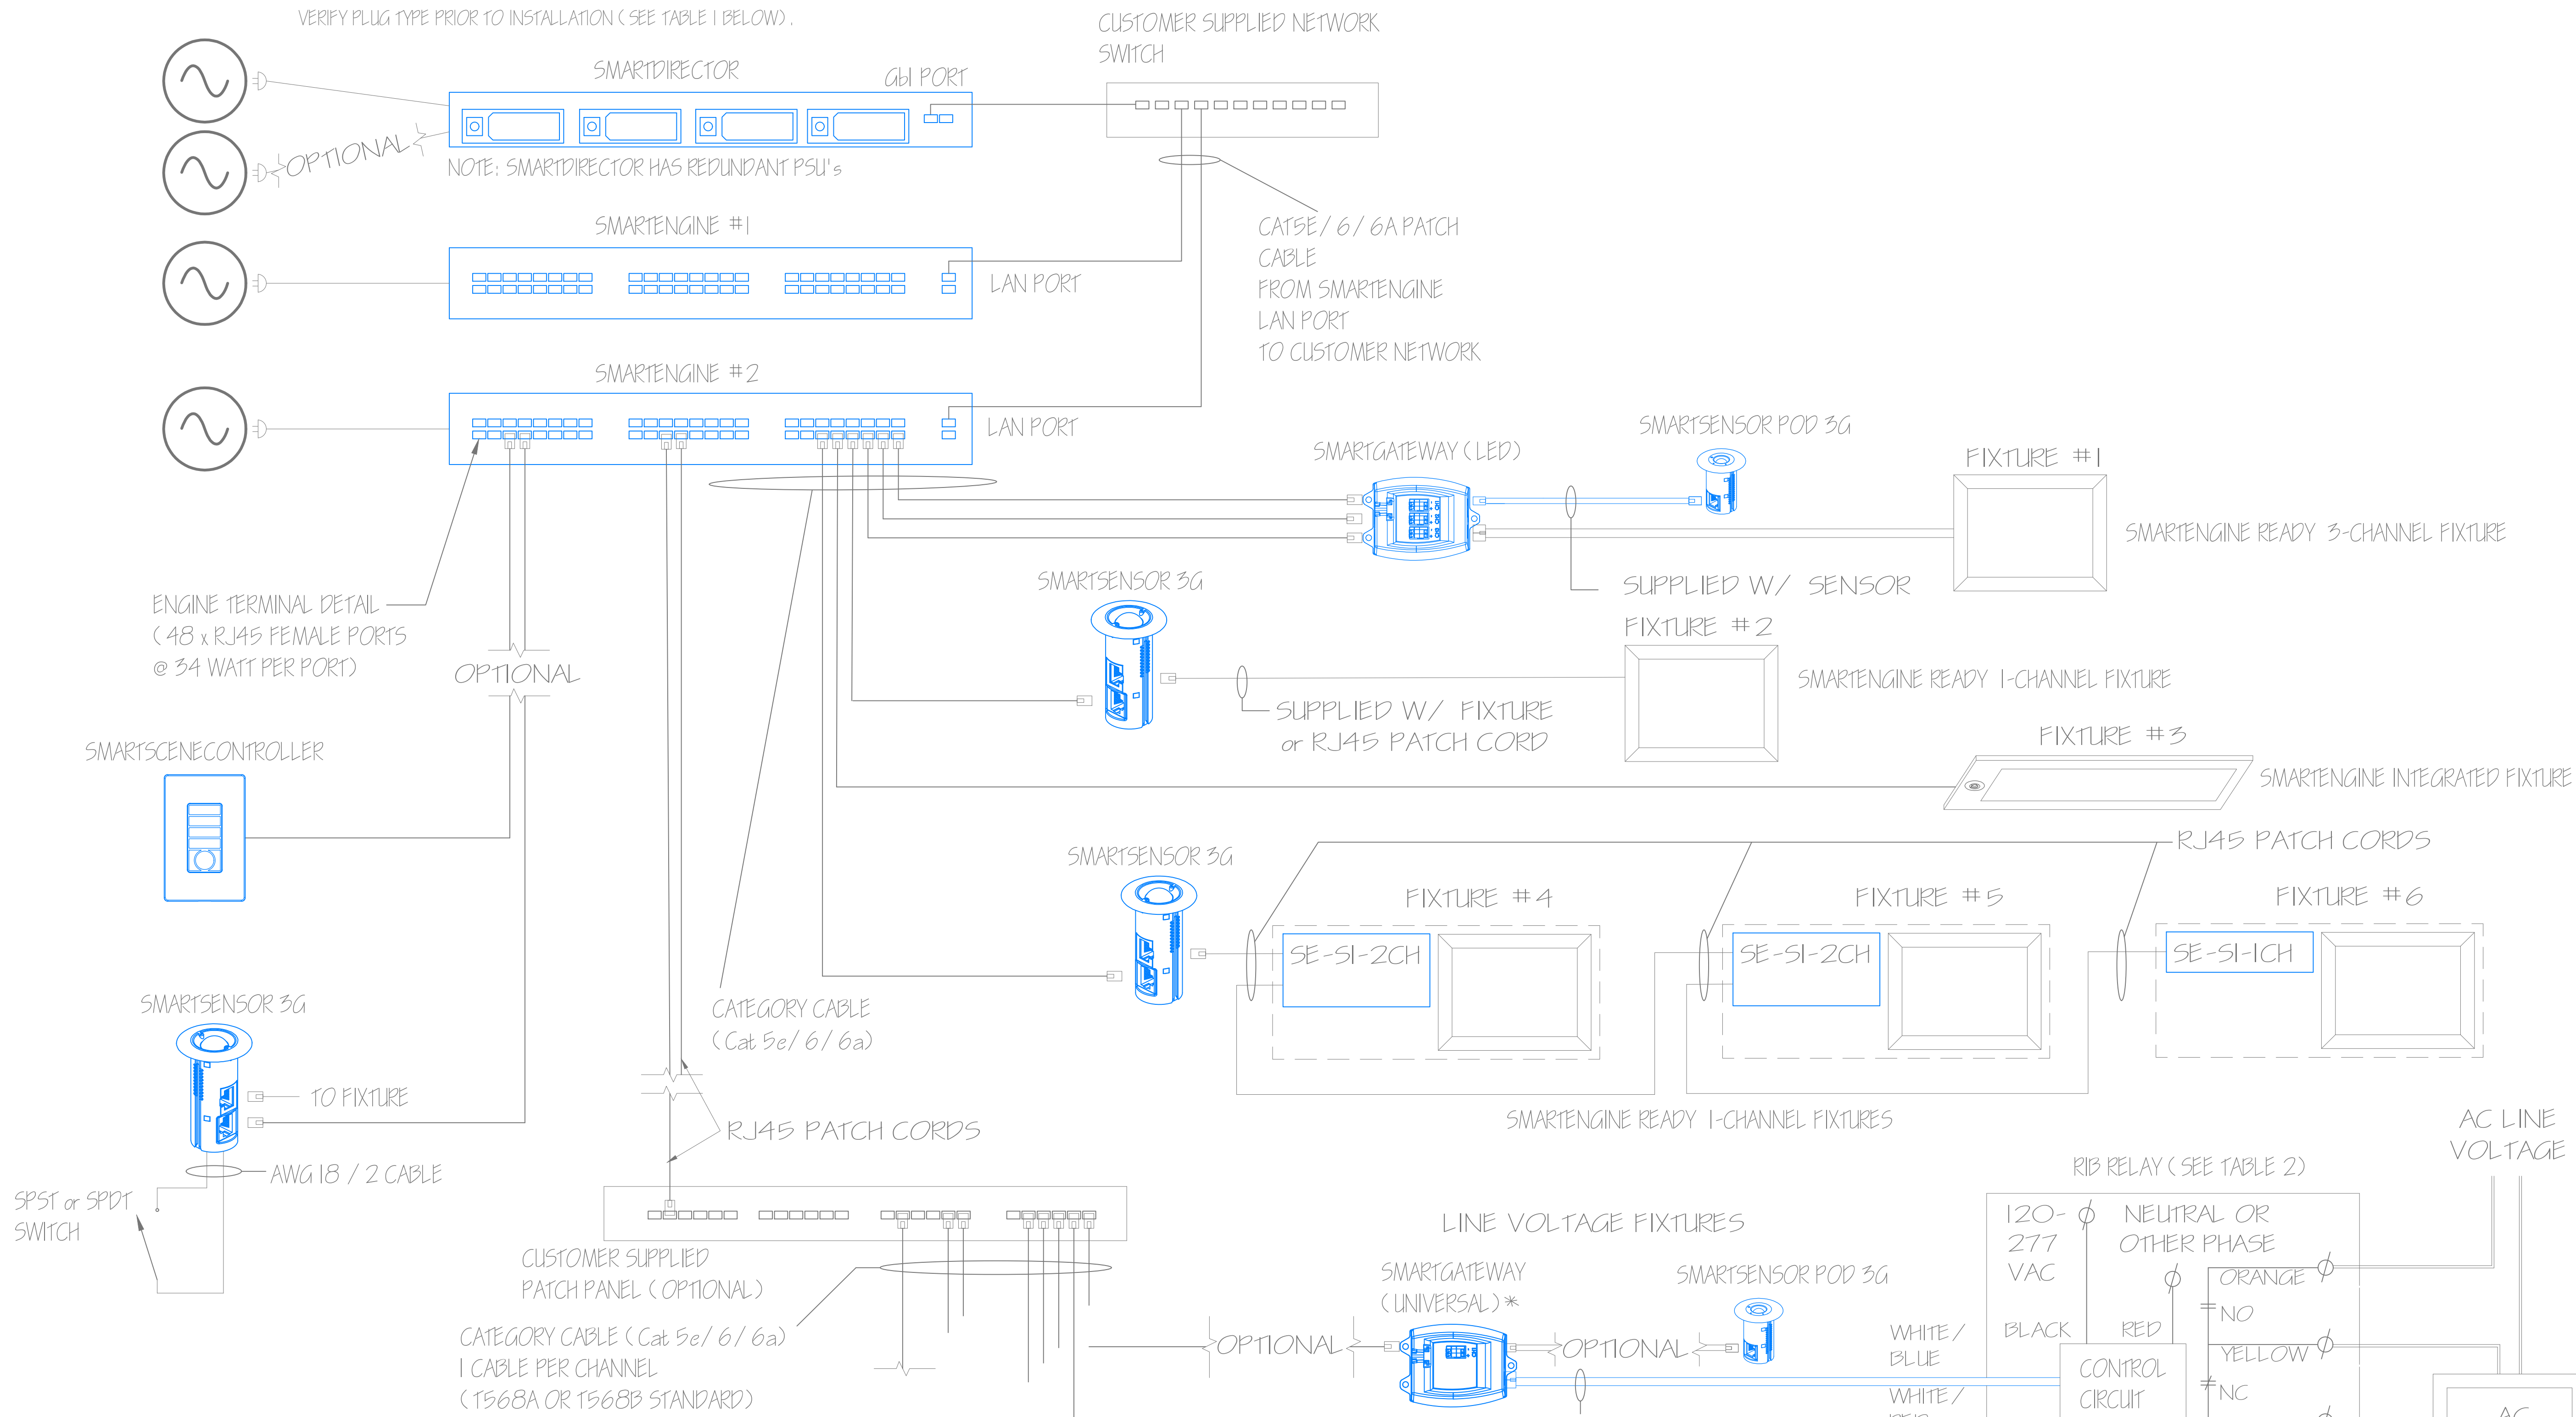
VERIFY PLUG TYPE PRIOR TO INSTALLATION ( SEE TABLE 1 BELOW) .

CUSTOMER SUPPLIED NETWORK SWITCH

SMARTDIRECTOR

Gbl PORT

OPTIONAL

NOTE: SMARTDIRECTOR HAS REDUNDANT PSU's

SMARTENGINE #1

LAN PORT

CAT5E / 6 / 6A PATCH CABLE FROM SMARTENGINE LAN PORT TO CUSTOMER NETWORK

SMARTENGINE #2

LAN PORT

SMARTGATEWAY ( LED)

SMARTSENSOR POD 3G

FIXTURE #1

SMARTENGINE READY 3-CHANNEL FIXTURE

SUPPLIED W/ SENSOR

ENGINE TERMINAL DETAIL ( 48 x RJ45 FEMALE PORTS @ 34 WATT PER PORT)

SMARTSENSOR 3G

FIXTURE #2

SMARTENGINE READY 1-CHANNEL FIXTURE

OPTIONAL

SUPPLIED W/ FIXTURE or RJ45 PATCH CORD

SMARTSCENECONTROLLER

FIXTURE #3

SMARTENGINE INTEGRATED FIXTURE

RJ45 PATCH CORDS

SMARTSENSOR 3G

FIXTURE #4

FIXTURE #5

FIXTURE #6

SE-SI-2CH

SE-SI-2CH

SE-SI-1CH

SMARTSENSOR 3G

CATEGORY CABLE ( Cat 5e/ 6/ 6a)

TO FIXTURE

RJ45 PATCH CORDS

SMARTENGINE READY 1-CHANNEL FIXTURES

AC LINE VOLTAGE

AWG 18 / 2 CABLE

SPST or SPDT SWITCH

RIB RELAY ( SEE TABLE 2)

CUSTOMER SUPPLIED PATCH PANEL ( OPTIONAL )

LINE VOLTAGE FIXTURES

120-277 VAC

NEUTRAL OR OTHER PHASE

SMARTGATEWAY ( UNIVERSAL) *

SMARTSENSOR POD 3G

ORANGE

NO

CATEGORY CABLE ( Cat 5e/ 6/ 6a) 1 CABLE PER CHANNEL ( T568A OR T568B STANDARD)

OPTIONAL

OPTIONAL

WHITE / BLUE

BLACK

RED

YELLOW

CONTROL CIRCUIT

WHITE /

NC

AC